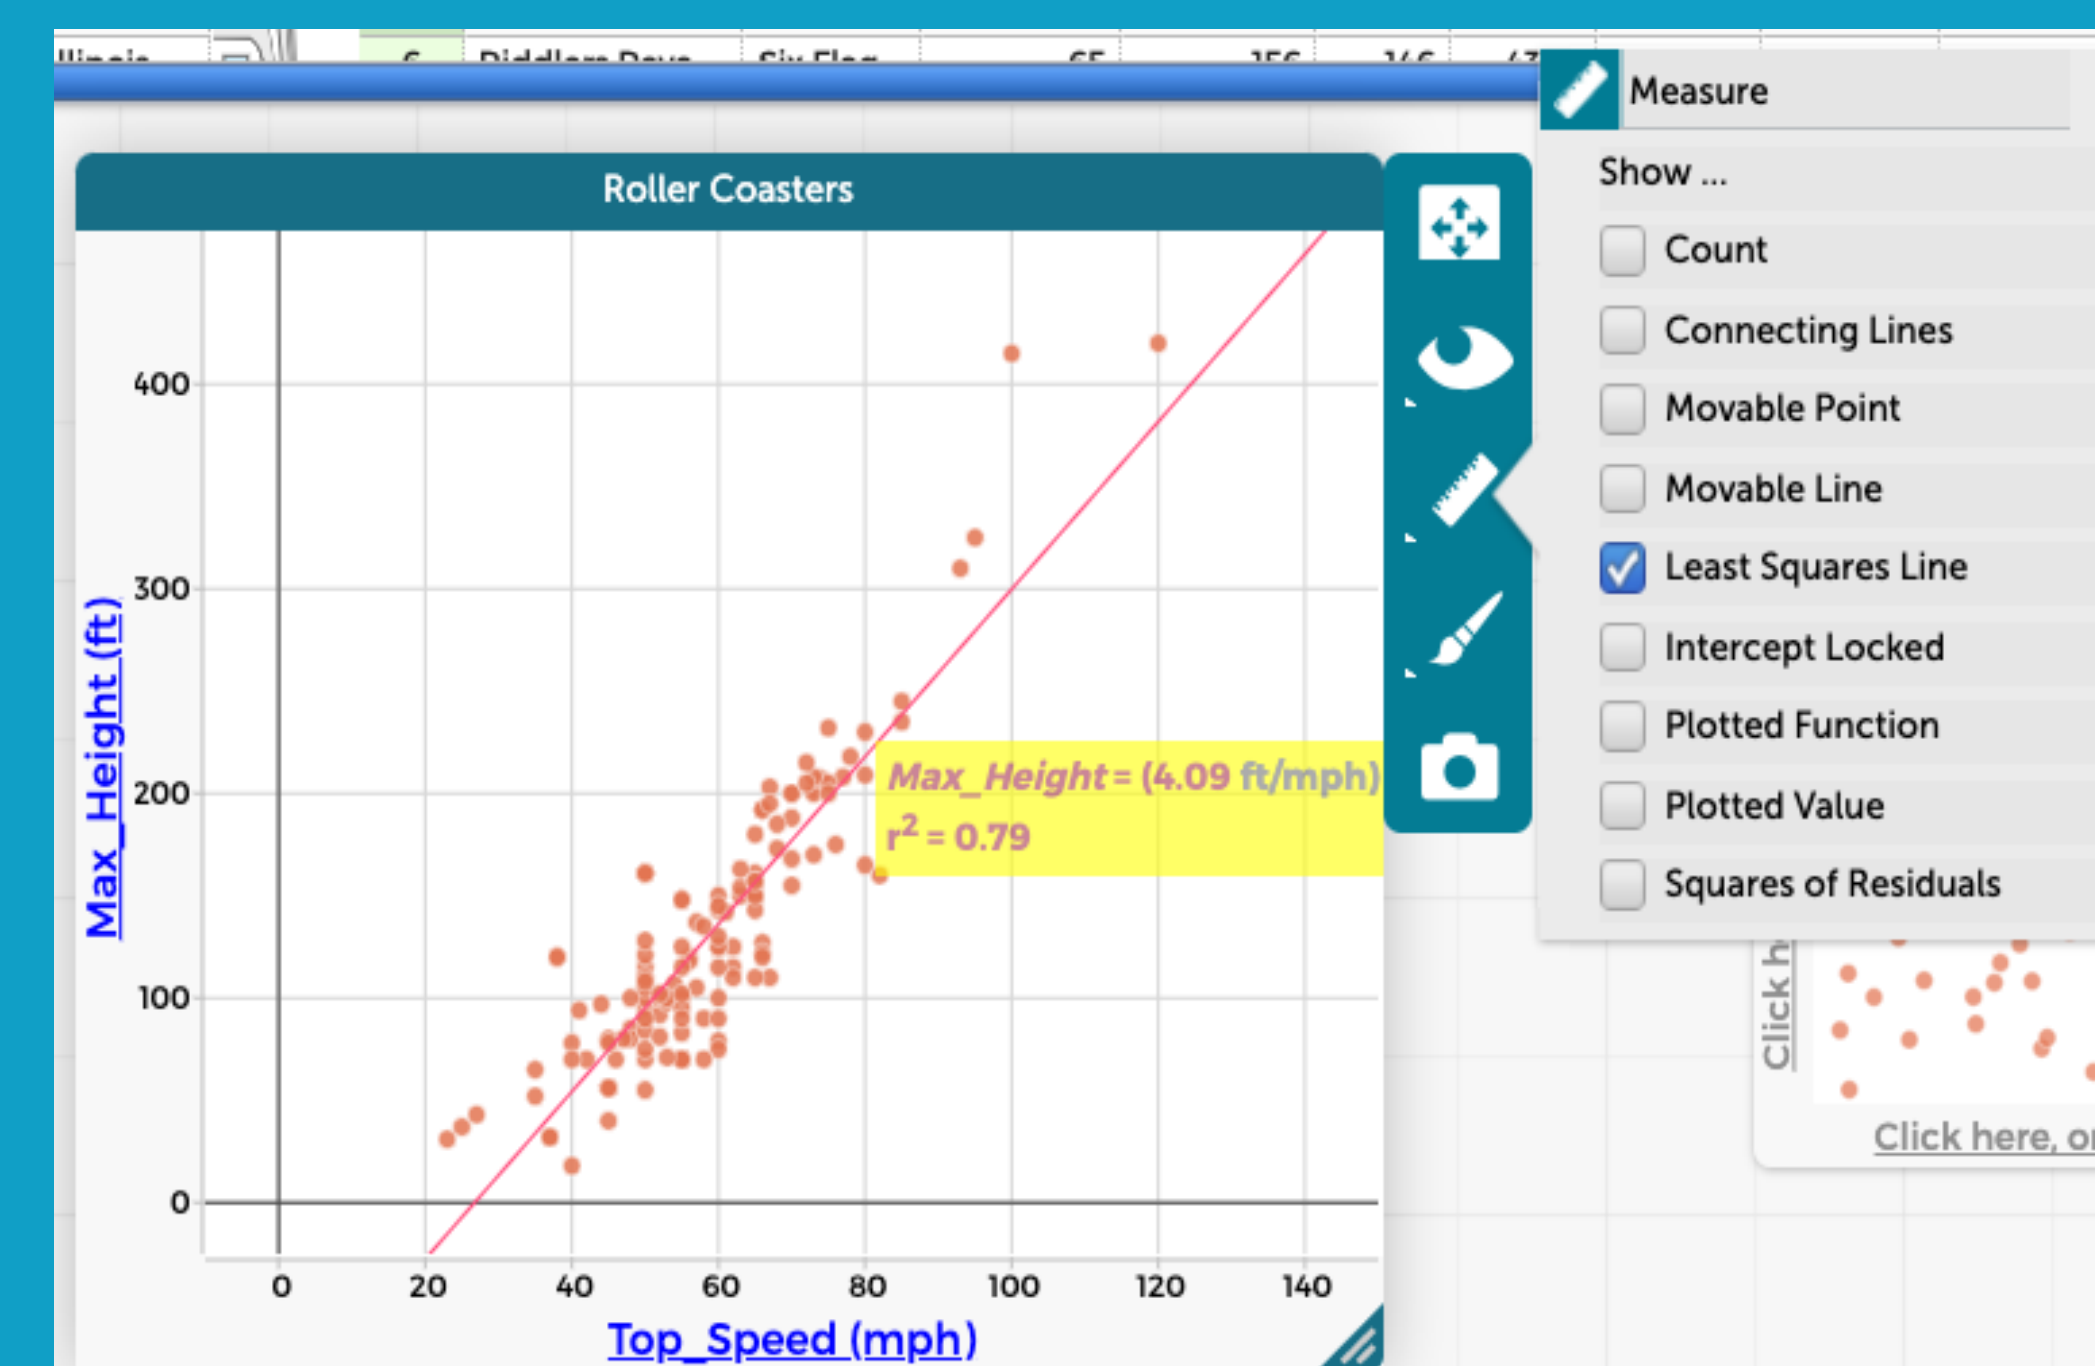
Roller Coasters

400
300
200
100
0

Max_Height (ft)

0 20 40 60 80 100 120 140

Top_Speed (mph)

Max_Height = (4.09 ft/mph)
$r^2$ = 0.79

Measure

Show ...

Count

Connecting Lines

Movable Point

Movable Line

Least Squares Line

Intercept Locked

Plotted Function

Plotted Value

Squares of Residuals

Click h

Click here, o